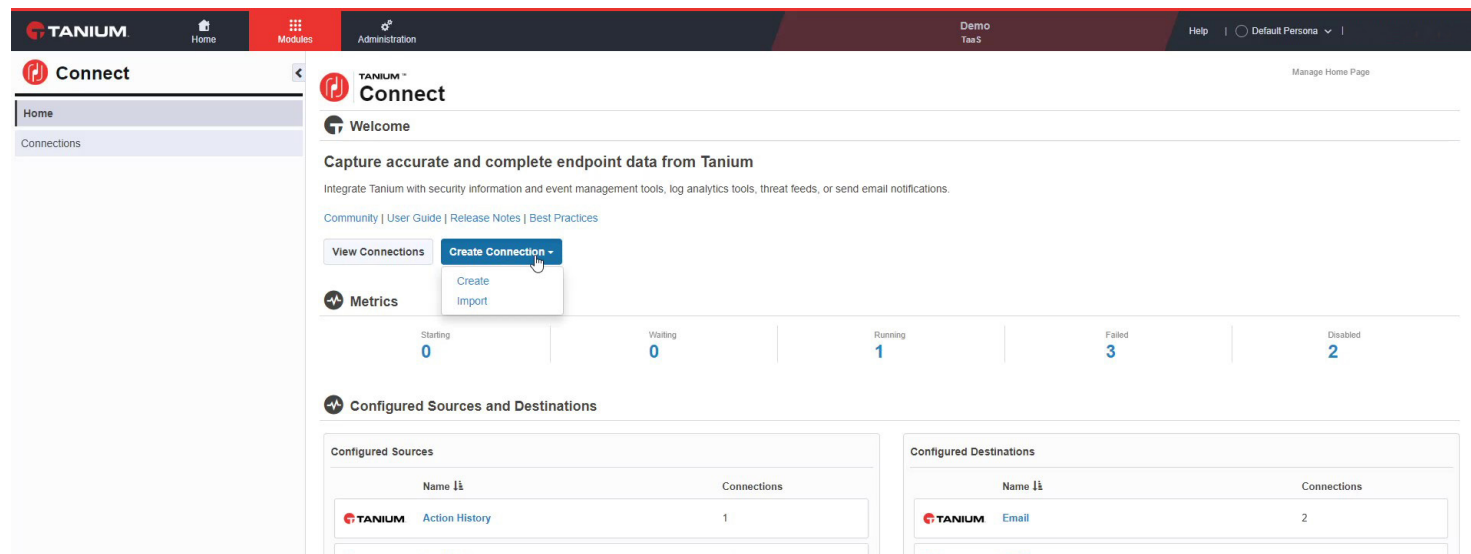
TANIUM
Home
Modules
Administration
Demo
TaaS
Help | Default Persona |

Connect
Home
Connections

TANIUM
Connect
Manage Home Page

Welcome

Capture accurate and complete endpoint data from Tanium

Integrate Tanium with security information and event management tools, log analytics tools, threat feeds, or send email notifications.

Community | User Guide | Release Notes | Best Practices

View Connections
Create Connection
Create
Import

Metrics

| Starting | Waiting | Running | Failed | Disabled |
|---|---|---|---|---|
| 0 | 0 | 1 | 3 | 2 |

Configured Sources and Destinations

Configured Sources

| | Name | Connections |
|---|---|---|
| TANIUM | Action History | 1 |

Configured Destinations

| | Name | Connections |
|---|---|---|
| TANIUM | Email | 2 |